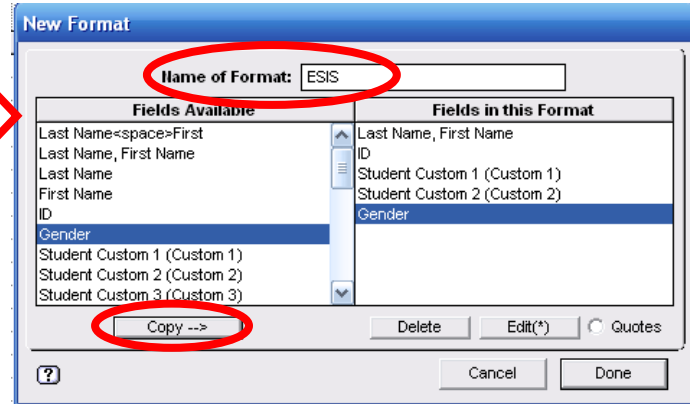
New Format

Name of Format: ESIS

| Fields Available | Fields in this Format |
|---|---|
| Last Name<space>First | Last Name, First Name |
| Last Name, First Name | ID |
| Last Name | Student Custom 1 (Custom 1) |
| First Name | Student Custom 2 (Custom 2) |
| ID | Gender |
| Gender | |
| Student Custom 1 (Custom 1) | |
| Student Custom 2 (Custom 2) | |
| Student Custom 3 (Custom 3) | |

Copy -->

Delete

Edit(*)

Quotes

?

Cancel

Done